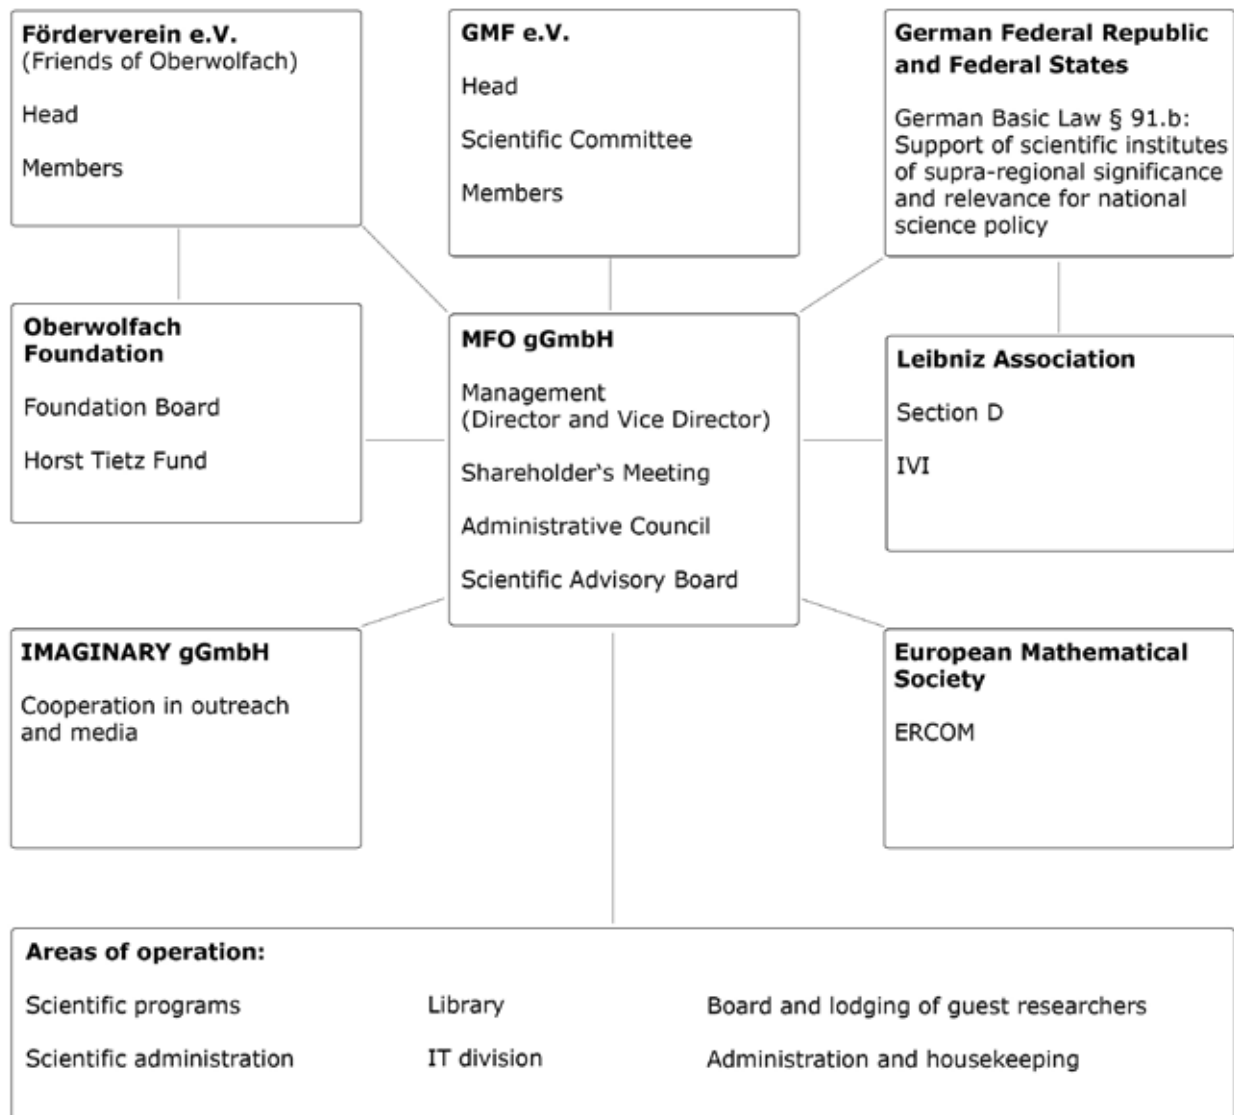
Förderverein e.V.
(Friends of Oberwolfach)

Head

Members

GMF e.V.

Head

Scientific Committee

Members

German Federal Republic and Federal States

German Basic Law § 91.b: Support of scientific institutes of supra-regional significance and relevance for national science policy

Oberwolfach Foundation

Foundation Board

Horst Tietz Fund

MFO gGmbH

Management
(Director and Vice Director)

Shareholder's Meeting

Administrative Council

Scientific Advisory Board

Leibniz Association

Section D

IVI

IMAGINARY gGmbH

Cooperation in outreach and media

European Mathematical Society

ERCOM

Areas of operation:

Scientific programs

Scientific administration

Library

IT division

Board and lodging of guest researchers

Administration and housekeeping